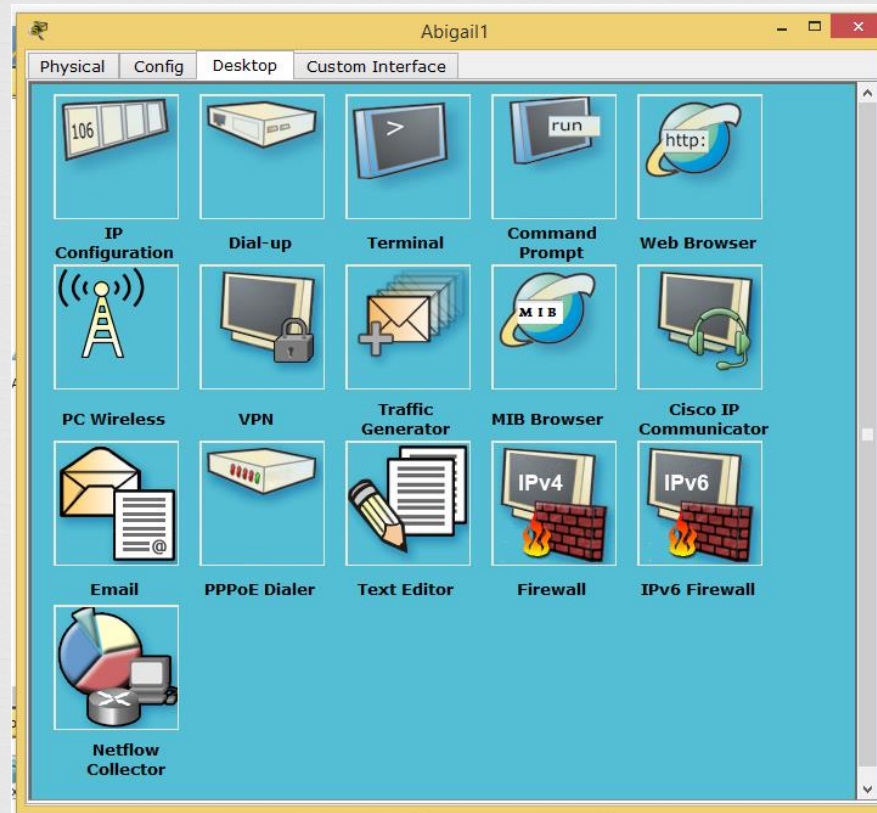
Abigail1

Physical | Config | Desktop | Custom Interface

106

IP Configuration

Dial-up

>

Terminal

run

Command Prompt

http:

Web Browser

PC Wireless

VPN

Traffic Generator

MIB

MIB Browser

Cisco IP Communicator

@

Email

PPPoE Dialer

Text Editor

IPv4

Firewall

IPv6

IPv6 Firewall

Netflow Collector